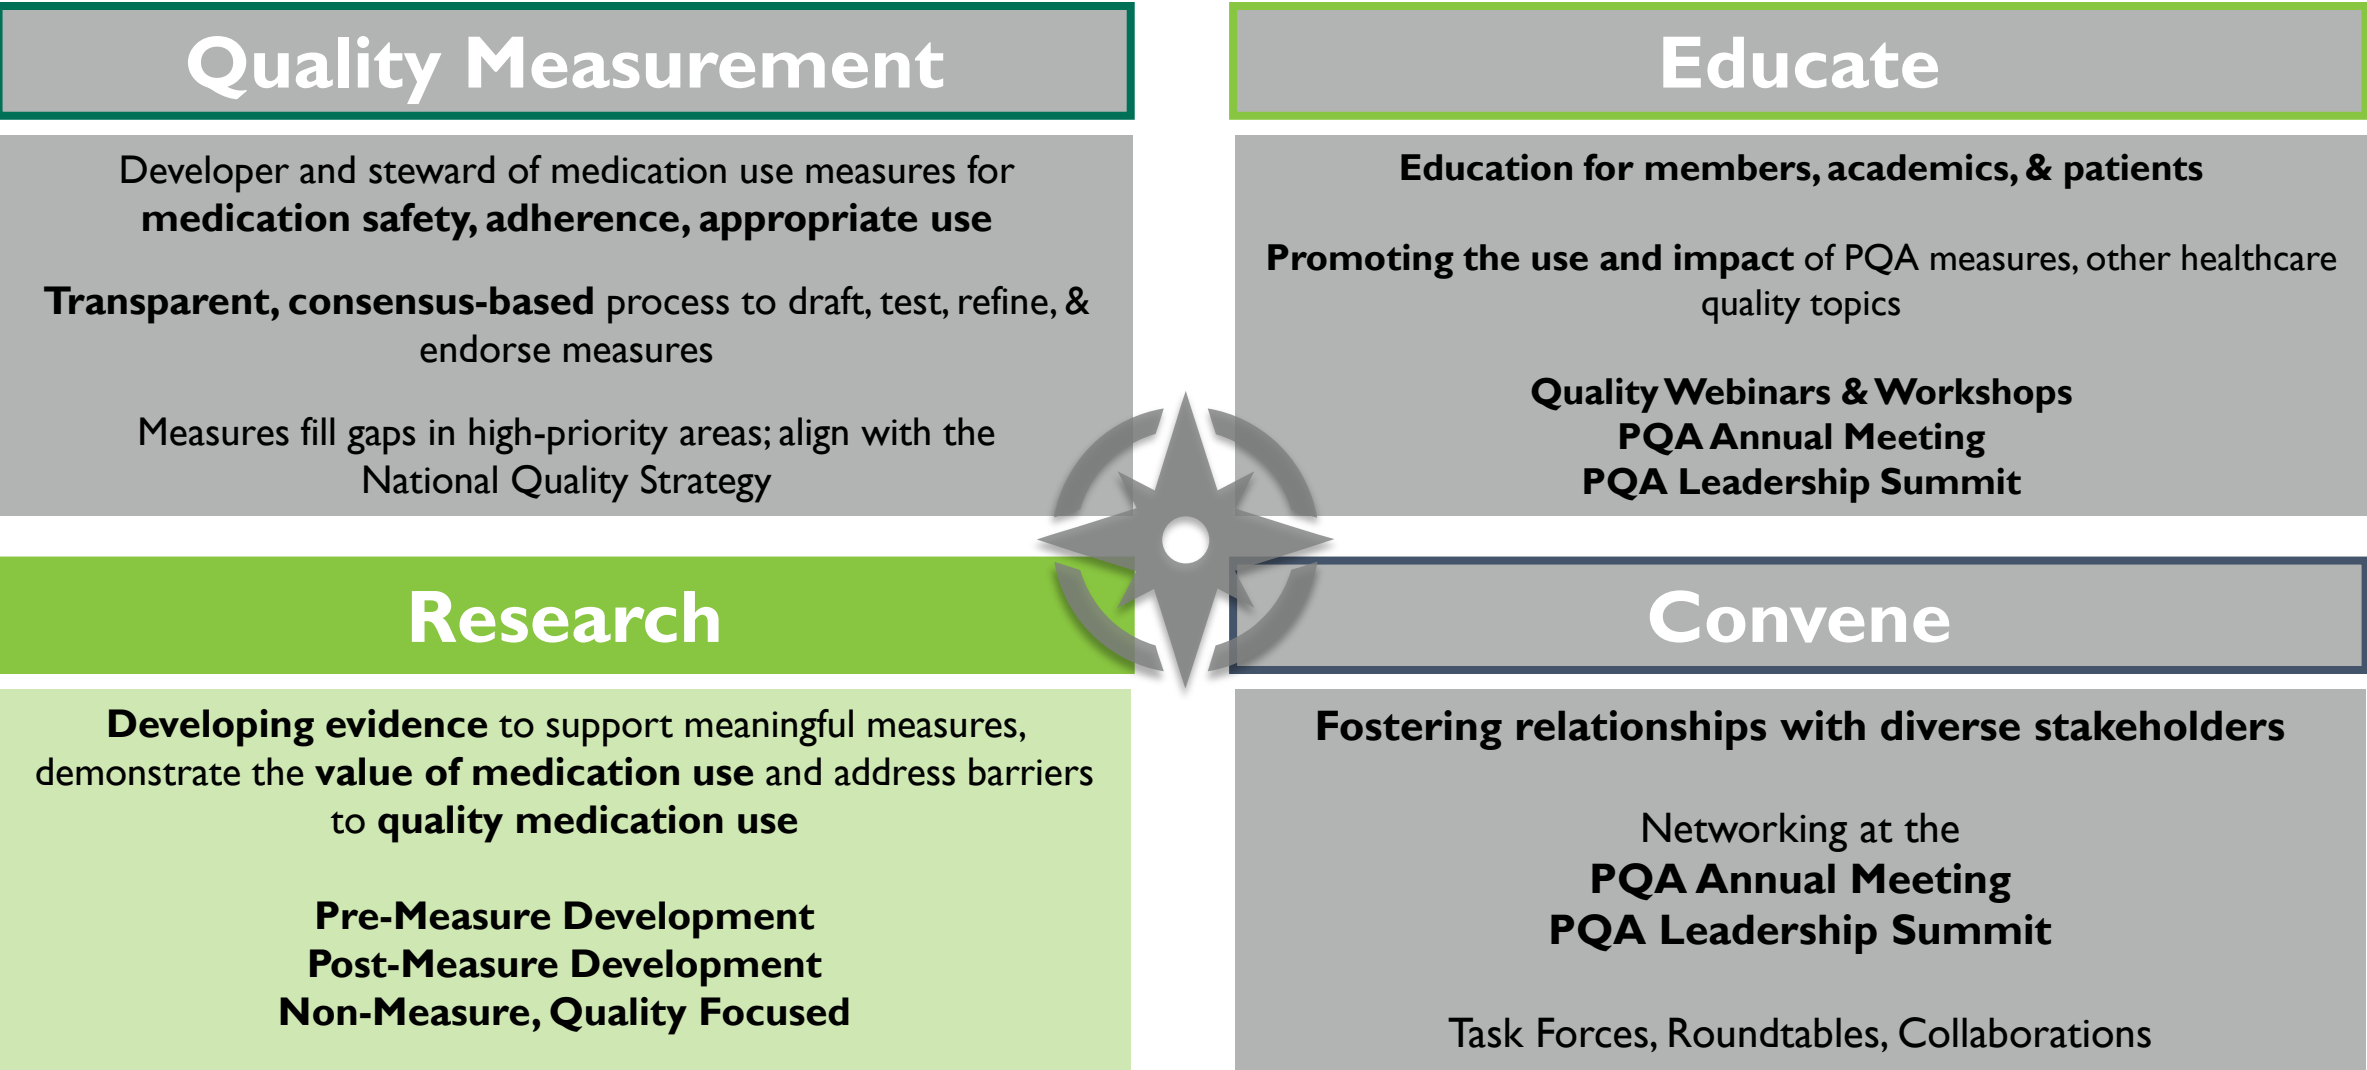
Quality Measurement

Developer and steward of medication use measures for medication safety, adherence, appropriate use

Transparent, consensus-based process to draft, test, refine, & endorse measures

Measures fill gaps in high-priority areas; align with the National Quality Strategy

Educate

Education for members, academics, & patients

Promoting the use and impact of PQA measures, other healthcare quality topics

Quality Webinars & Workshops
PQA Annual Meeting
PQA Leadership Summit

Research

Developing evidence to support meaningful measures, demonstrate the value of medication use and address barriers to quality medication use

Pre-Measure Development
Post-Measure Development
Non-Measure, Quality Focused

Convene

Fostering relationships with diverse stakeholders

Networking at the
PQA Annual Meeting
PQA Leadership Summit

Task Forces, Roundtables, Collaborations